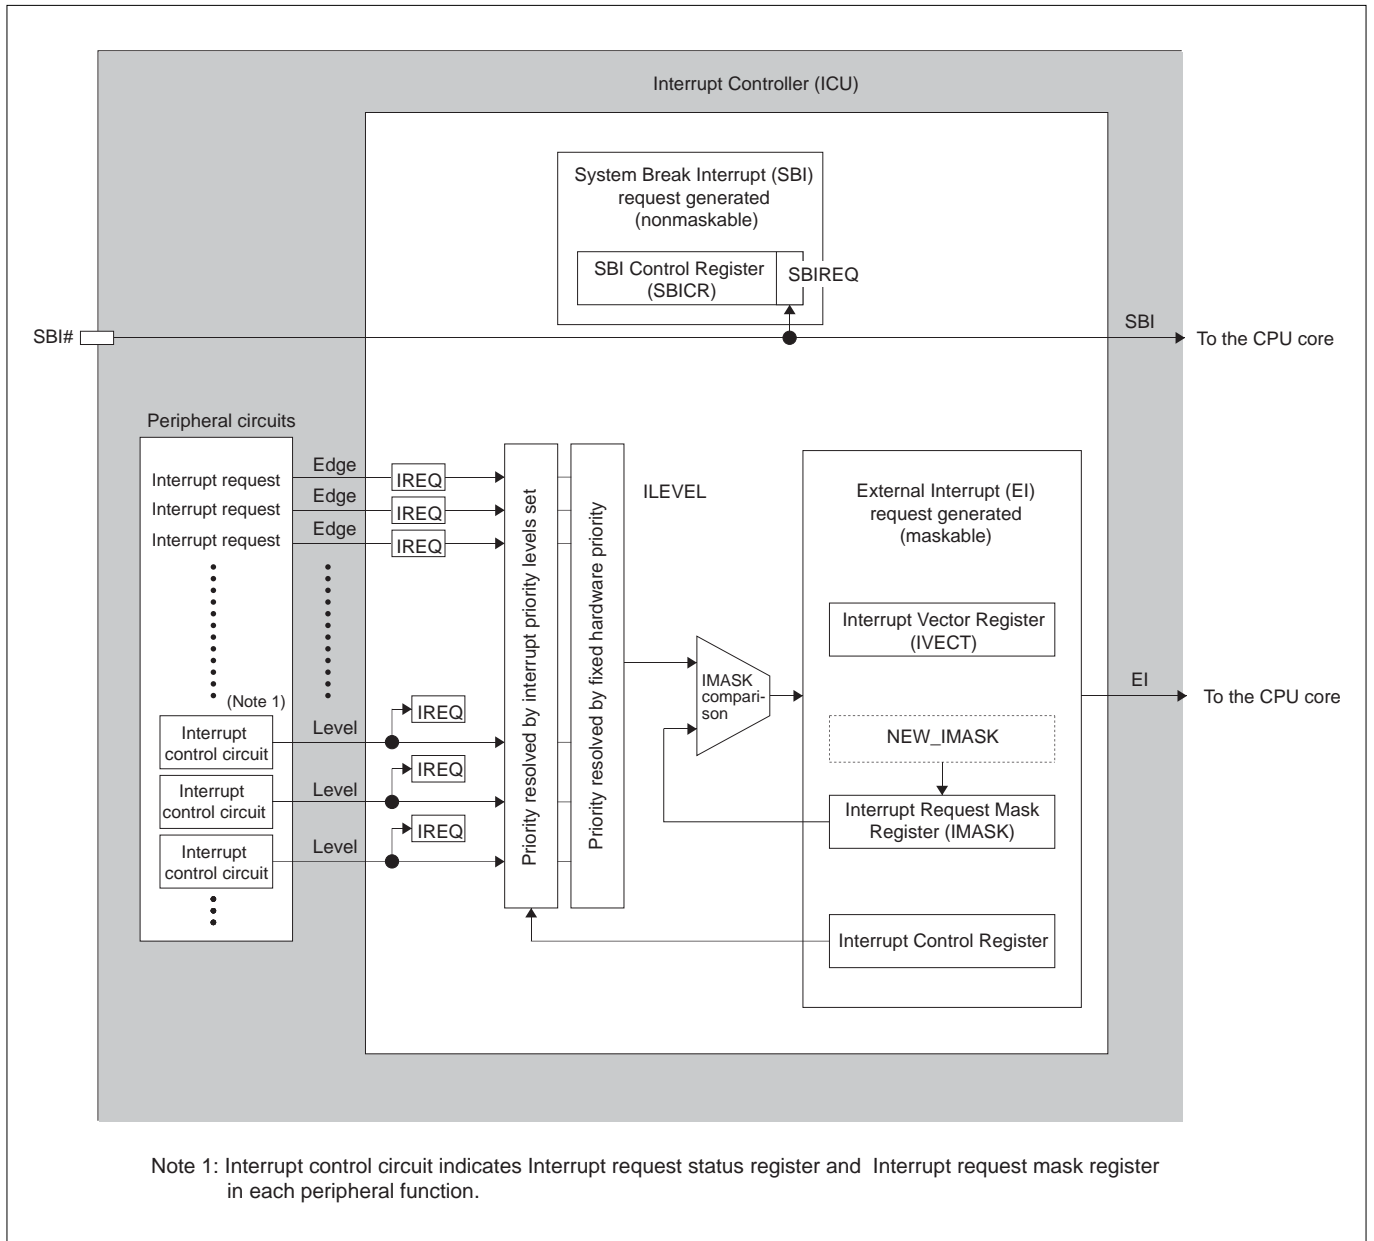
Interrupt Controller (ICU)

System Break Interrupt (SBI) request generated (nonmaskable)

SBI Control Register (SBICR)

SBIREQ

SBI#

SBI

To the CPU core

Peripheral circuits

Interrupt request

Interrupt request

Interrupt request

Edge

Edge

Edge

IREQ

IREQ

IREQ

(Note 1)

Interrupt control circuit

Interrupt control circuit

Interrupt control circuit

Level

Level

Level

IREQ

IREQ

IREQ

Priority resolved by interrupt priority levels set

Priority resolved by fixed hardware priority

ILEVEL

IMASK comparison

External Interrupt (EI) request generated (maskable)

Interrupt Vector Register (IVECT)

NEW_IMASK

Interrupt Request Mask Register (IMASK)

Interrupt Control Register

EI

To the CPU core

Note 1: Interrupt control circuit indicates Interrupt request status register and Interrupt request mask register in each peripheral function.